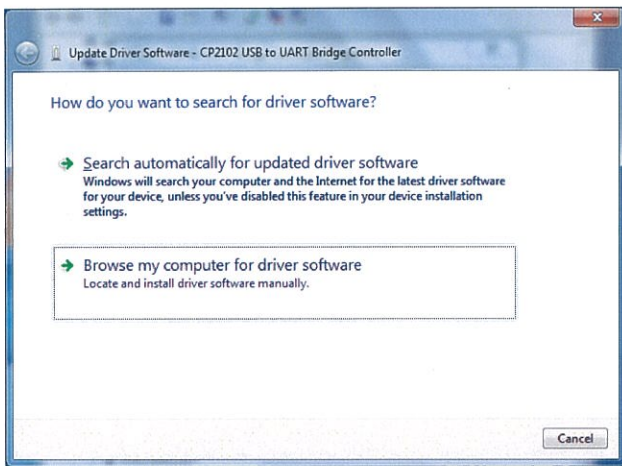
Update Driver Software - CP2102 USB to UART Bridge Controller

How do you want to search for driver software?

Search automatically for updated driver software
Windows will search your computer and the Internet for the latest driver software for your device, unless you've disabled this feature in your device installation settings.

Browse my computer for driver software
Locate and install driver software manually.

Cancel